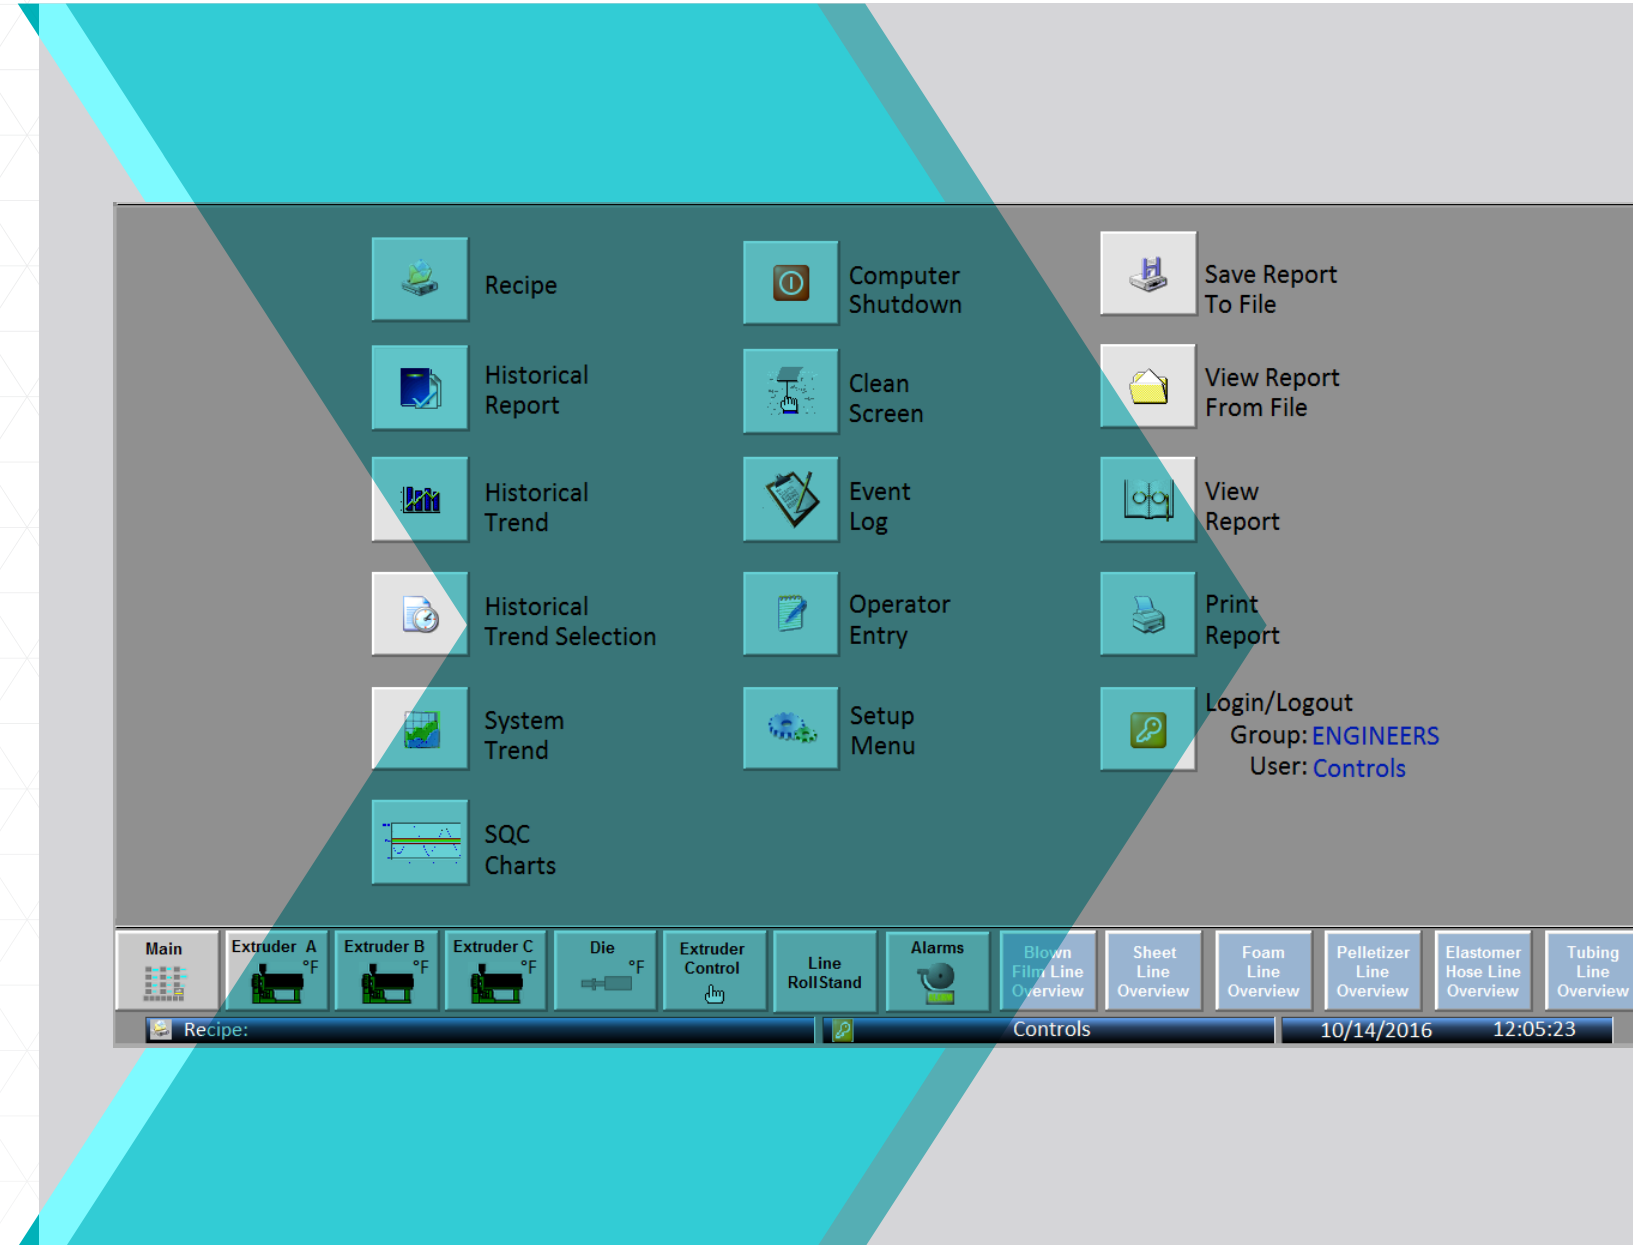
Recipe

Computer Shutdown

Save Report To File

Historical Report

Clean Screen

View Report From File

Historical Trend

Event Log

View Report

Historical Trend Selection

Operator Entry

Print Report

System Trend

Setup Menu

Login/Logout
Group: ENGINEERS
User: Controls

SQC Charts

Main

Extruder A °F

Extruder B °F

Extruder C °F

Die °F

Extruder Control

Line RollStand

Alarms

Blown Film Line Overview

Sheet Line Overview

Foam Line Overview

Pelletizer Line Overview

Elastomer Hose Line Overview

Tubing Line Overview

Recipe:

Controls

10/14/2016 12:05:23